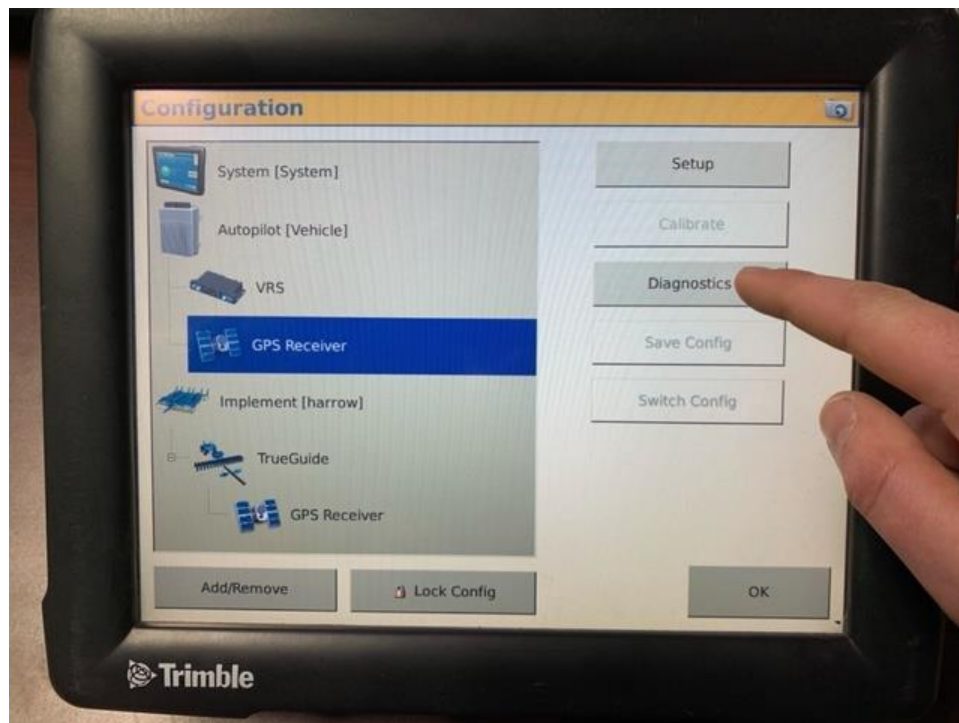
Configuration

System [System]

Autopilot [Vehicle]

VRS

GPS Receiver

Implement [harrow]

TrueGuide

GPS Receiver

Setup

Calibrate

Diagnostics

Save Config

Switch Config

Add/Remove

Lock Config

OK

Trimble